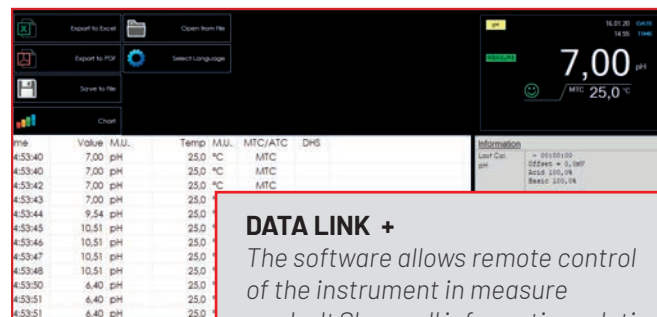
Export to Excel
Open from File
Export to PDF
Select Language
Save to File
Chart

pH
16.01.20 DATE
14:55 TIME
7,00 pH
MTC 25,0 °C

| me | Value | M.U. | Temp | M.U. | MTC/ATC | DHS |
|---|---|---|---|---|---|---|
| 4:53:40 | 7,00 | pH | 25,0 | °C | MTC | |
| 4:53:40 | 7,00 | pH | 25,0 | °C | MTC | |
| 4:53:42 | 7,00 | pH | 25,0 | °C | MTC | |
| 4:53:43 | 7,00 | pH | 25,0 | | | |
| 4:53:44 | 9,54 | pH | 25,0 | | | |
| 4:53:45 | 10,51 | pH | 25,0 | | | |
| 4:53:46 | 10,51 | pH | 25,0 | | | |
| 4:53:47 | 10,51 | pH | 25,0 | | | |
| 4:53:48 | 10,51 | pH | 25,0 | | | |
| 4:53:50 | 6,40 | pH | 25,0 | | | |
| 4:53:51 | 6,40 | pH | 25,0 | | | |
| 4:53:51 | 6,40 | pH | 25,0 | | | |

Information
Last Cal.
pH
Offset = 0,0mV
Acid 100,0%
Basic 100,0%

DATA LINK +
The software allows remote control of the instrument in measure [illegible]